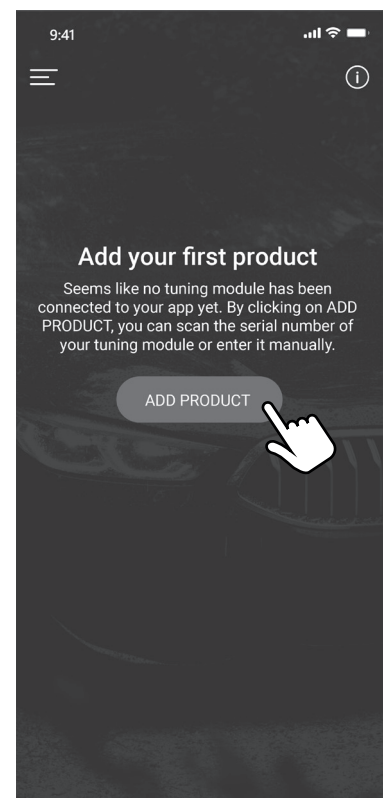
9:41

Add your first product

Seems like no tuning module has been connected to your app yet. By clicking on ADD PRODUCT, you can scan the serial number of your tuning module or enter it manually.

ADD PRODUCT